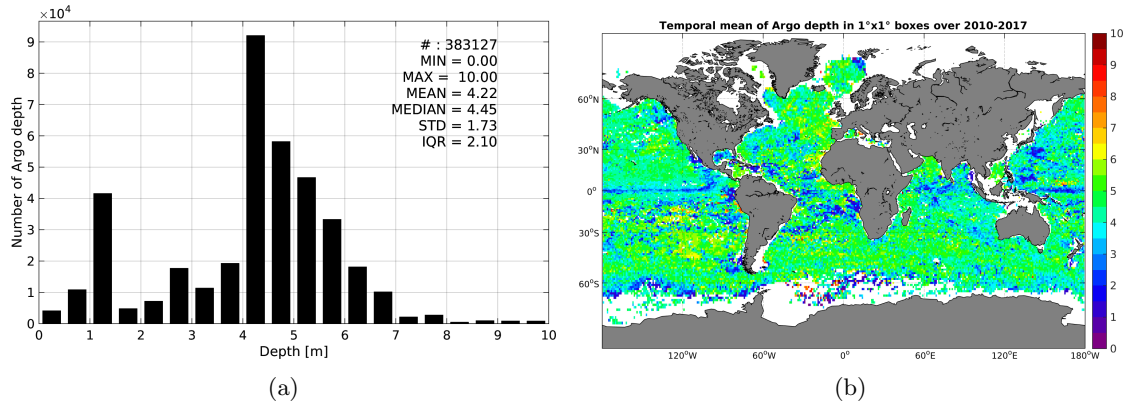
$\times10^4$

9
8
7
6
5
4
3
2
1
0

Number of Argo depth

# : 383127
MIN = 0.00
MAX = 10.00
MEAN = 4.22
MEDIAN = 4.45
STD = 1.73
IQR = 2.10

0 1 2 3 4 5 6 7 8 9 10

Depth [m]

(a)

Temporal mean of Argo depth in 1°x1° boxes over 2010-2017

60°N
30°N
0°
30°S
60°S

120°W 60°W 0° 60°E 120°E 180°W

10
9
8
7
6
5
4
3
2
1
0

(b)